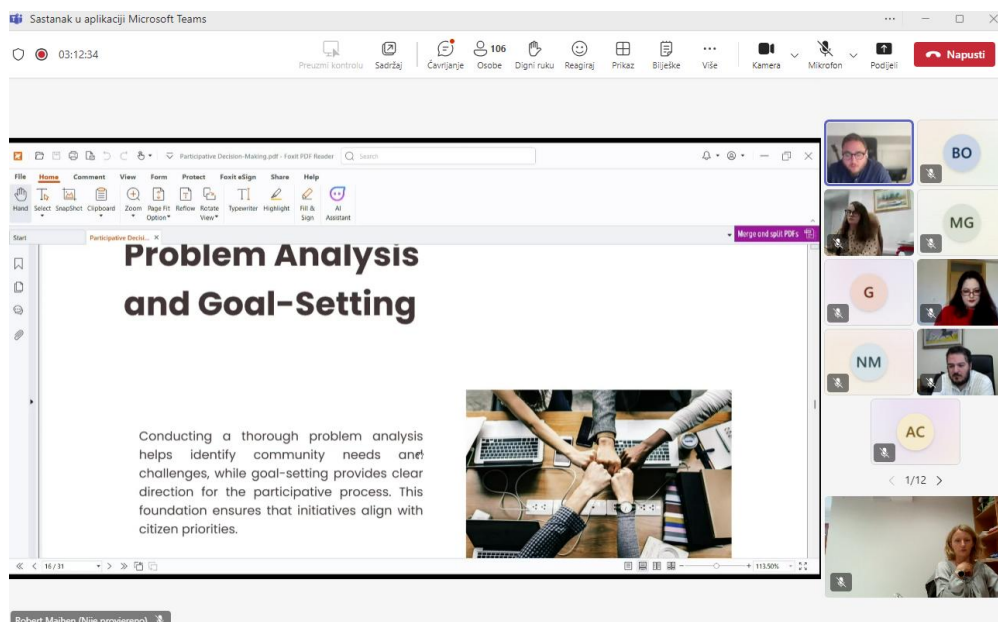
Sastanak u aplikaciji Microsoft Teams

03:12:34

Preuzmi kontrolu Sadržaj Ćavrljanje 106 Osobe Digni ruku Reagiraj Prikaz Bilješke Više Kamera Mikrofon Podijeli Napusti

Participative Decision-Making.pdf - Foxit PDF Reader Search

File Home Comment View Form Protect Foxit eSign Share Help

Hand Select SnapShot Clipboard Zoom Page Fit Option Reflow Rotate View Typewriter Highlight Fill & Sign AI Assistant

Start Participative Decisi... ×

Merge and split PDFs

Problem Analysis and Goal-Setting

Conducting a thorough problem analysis helps identify community needs and challenges, while goal-setting provides clear direction for the participative process. This foundation ensures that initiatives align with citizen priorities.

16 / 31

113.50%

BO

MG

G

NM

AC

1/12

Robert Maiben (Nije provjereno)